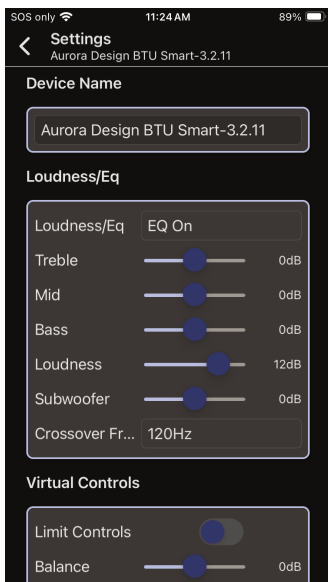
SOS only 11:24 AM 89%

Settings
Aurora Design BTU Smart-3.2.11

Device Name

Aurora Design BTU Smart-3.2.11

Loudness/Eq

Loudness/Eq EQ On

Treble 0dB

Mid 0dB

Bass 0dB

Loudness 12dB

Subwoofer 0dB

Crossover Fr... 120Hz

Virtual Controls

Limit Controls

Balance 0dB